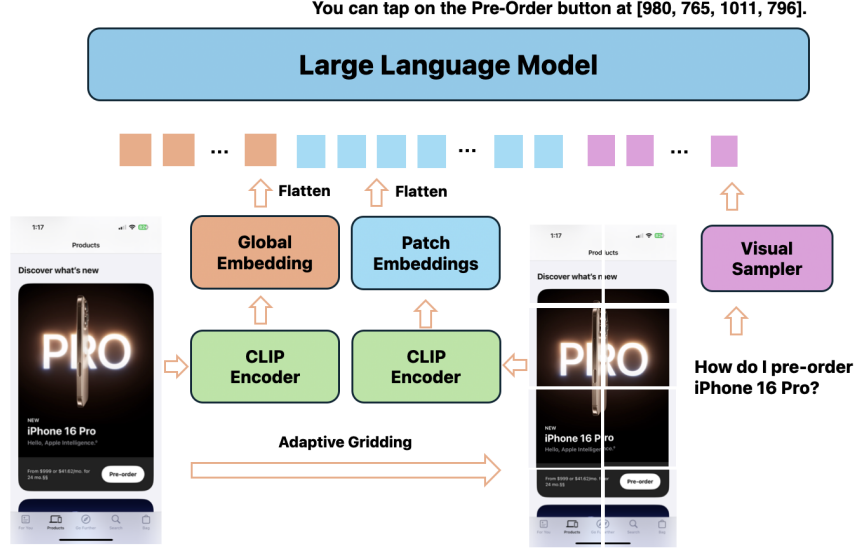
You can tap on the Pre-Order button at [980, 765, 1011, 796].

Large Language Model

...

...

...

Flatten

Flatten

1:17

Products

Discover what's new

PRO

NEW

iPhone 16 Pro

Hello, Apple Intelligence.*

From $999 or $41.62/mo. for 24 mo.$$

Pre-order

For You

Products

Go Further

Search

Bag

Global Embedding

Patch Embeddings

CLIP Encoder

CLIP Encoder

Adaptive Gridding

1:17

Products

Discover what's new

PRO

NEW

iPhone 16 Pro

Hello, Apple Intelligence.*

From $999 or $41.62/mo. for 24 mo.$$

Pre-order

For You

Products

Go Further

Search

Bag

Visual Sampler

How do I pre-order iPhone 16 Pro?